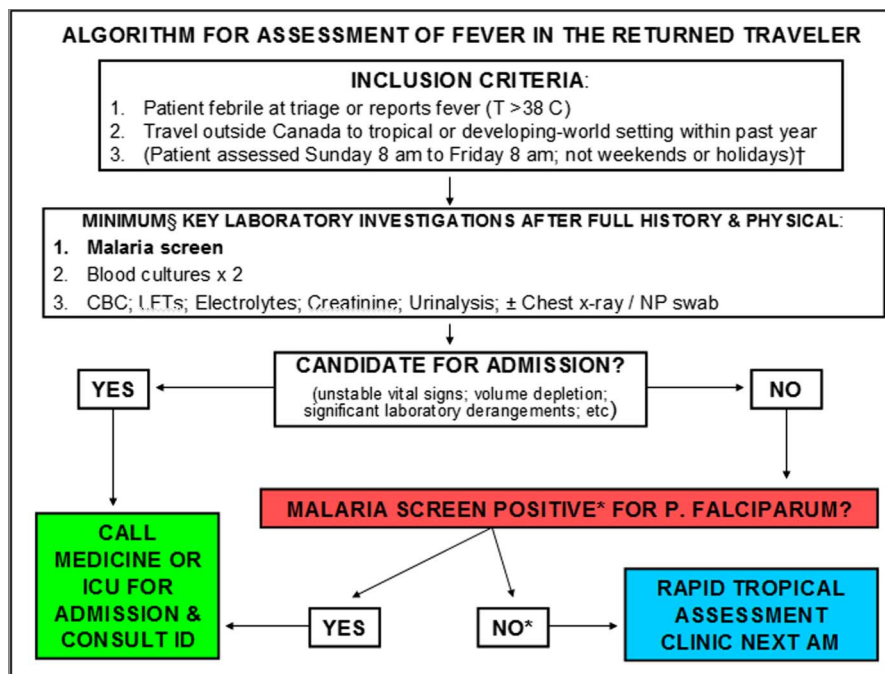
ALGORITHM FOR ASSESSMENT OF FEVER IN THE RETURNED TRAVELER

INCLUSION CRITERIA:
1. Patient febrile at triage or reports fever (T >38 C)
2. Travel outside Canada to tropical or developing-world setting within past year
3. (Patient assessed Sunday 8 am to Friday 8 am; not weekends or holidays)†

MINIMUM§ KEY LABORATORY INVESTIGATIONS AFTER FULL HISTORY & PHYSICAL:
1. Malaria screen
2. Blood cultures x 2
3. CBC; LFTs; Electrolytes; Creatinine; Urinalysis; ± Chest x-ray / NP swab

CANDIDATE FOR ADMISSION?
(unstable vital signs; volume depletion; significant laboratory derangements; etc)

YES

NO

MALARIA SCREEN POSITIVE* FOR P. FALCIPARUM?

CALL MEDICINE OR ICU FOR ADMISSION & CONSULT ID

YES

NO*

RAPID TROPICAL ASSESSMENT CLINIC NEXT AM